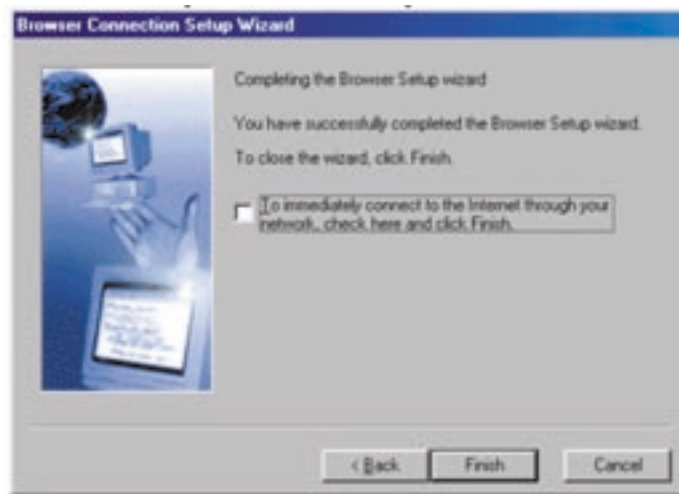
Browser Connection Setup Wizard

Completing the Browser Setup wizard

You have successfully completed the Browser Setup wizard.

To close the wizard, click Finish.

To immediately connect to the Internet through your network, check here and click Finish.

< Back

Finish

Cancel